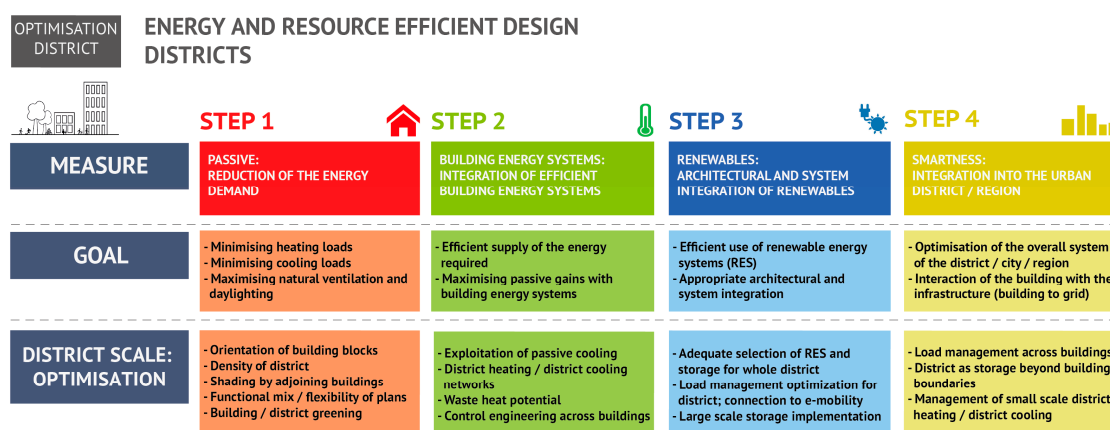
OPTIMISATION DISTRICT

ENERGY AND RESOURCE EFFICIENT DESIGN DISTRICTS

STEP 1

STEP 2

STEP 3

STEP 4

MEASURE

PASSIVE: REDUCTION OF THE ENERGY DEMAND

BUILDING ENERGY SYSTEMS: INTEGRATION OF EFFICIENT BUILDING ENERGY SYSTEMS

RENEWABLES: ARCHITECTURAL AND SYSTEM INTEGRATION OF RENEWABLES

SMARTNESS: INTEGRATION INTO THE URBAN DISTRICT / REGION

GOAL

- Minimising heating loads
- Minimising cooling loads
- Maximising natural ventilation and daylighting

- Efficient supply of the energy required
- Maximising passive gains with building energy systems

- Efficient use of renewable energy systems (RES)
- Appropriate architectural and system integration

- Optimisation of the overall system of the district / city / region
- Interaction of the building with the infrastructure (building to grid)

DISTRICT SCALE: OPTIMISATION

- Orientation of building blocks
- Density of district
- Shading by adjoining buildings
- Functional mix / flexibility of plans
- Building / district greening

- Exploitation of passive cooling
- District heating / district cooling networks
- Waste heat potential
- Control engineering across buildings

- Adequate selection of RES and storage for whole district
- Load management optimization for district; connection to e-mobility
- Large scale storage implementation

- Load management across buildings
- District as storage beyond building boundaries
- Management of small scale district heating / district cooling